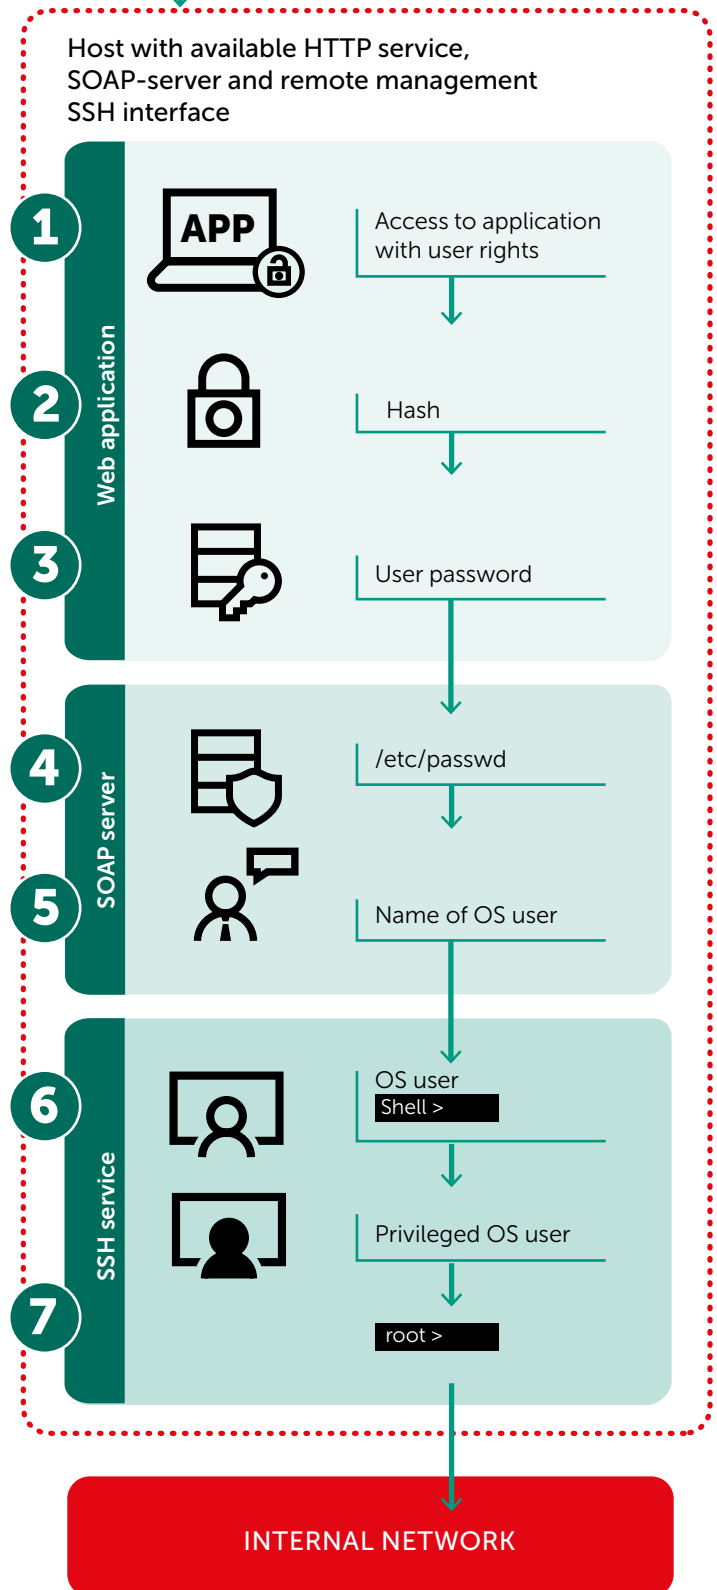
Host with available HTTP service, SOAP-server and remote management SSH interface

Web application

1

APP

Access to application with user rights

2

Hash

3

User password

SOAP server

4

/etc/passwd

5

Name of OS user

SSH service

6

OS user

Shell >

Privileged OS user

7

root >

INTERNAL NETWORK